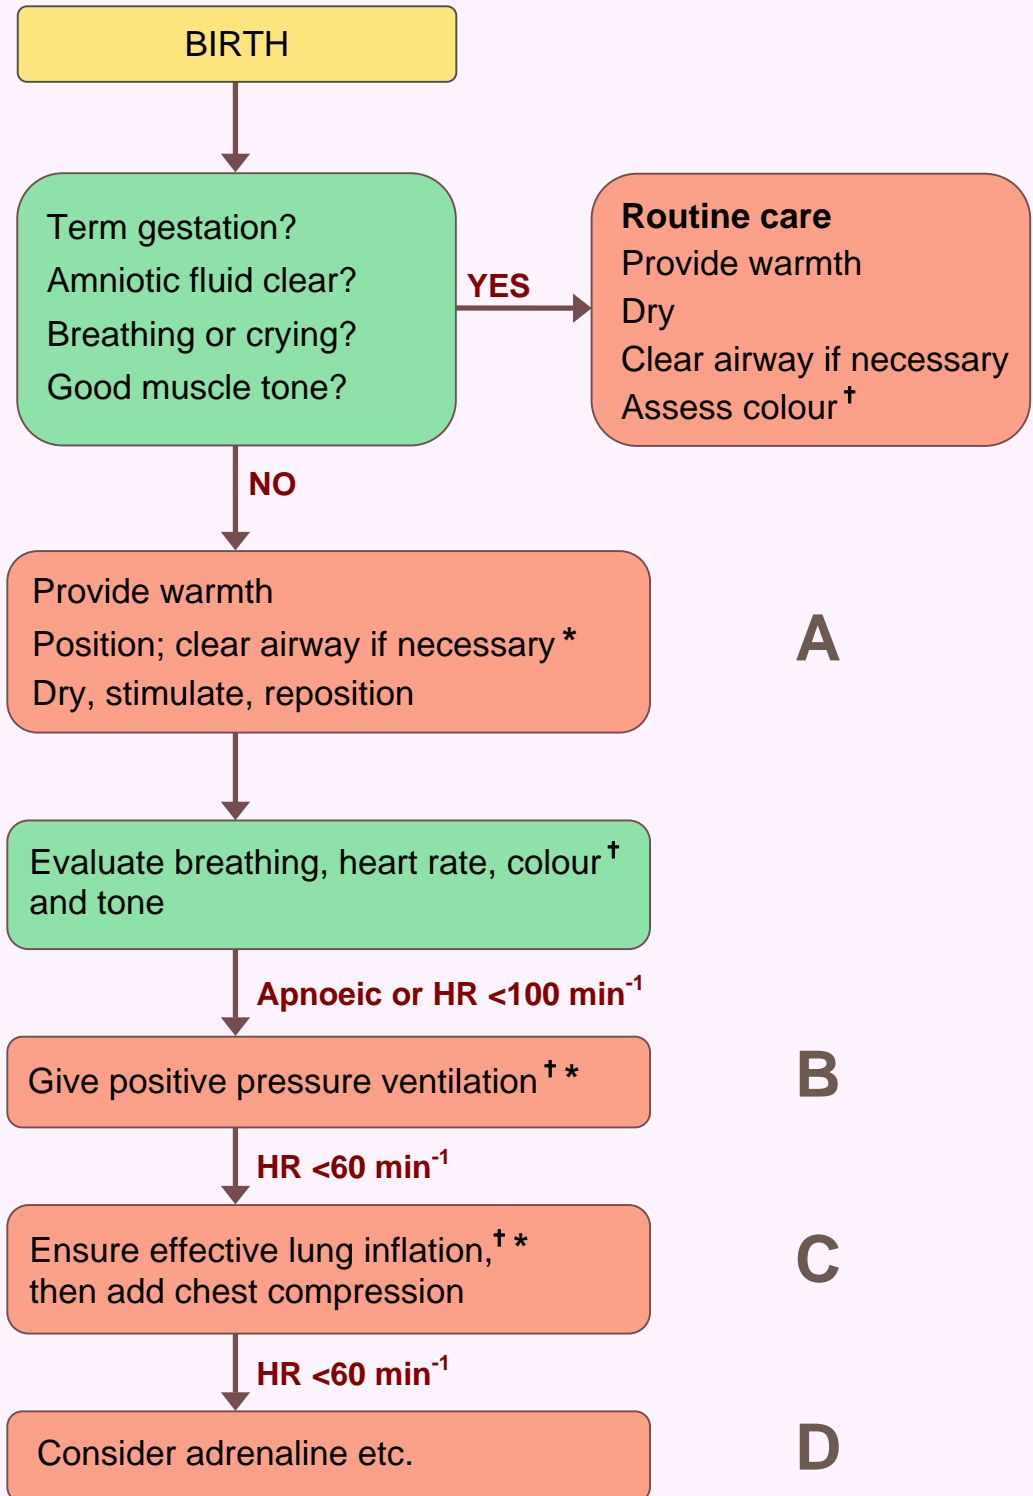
BIRTH

Term gestation?
Amniotic fluid clear?
Breathing or crying?
Good muscle tone?

YES

Routine care
Provide warmth
Dry
Clear airway if necessary
Assess colour †

NO

Provide warmth
Position; clear airway if necessary *
Dry, stimulate, reposition

A

Evaluate breathing, heart rate, colour † and tone

Apnoeic or HR <100 min$^{-1}$

Give positive pressure ventilation † *

B

HR <60 min$^{-1}$

Ensure effective lung inflation, † * then add chest compression

C

HR <60 min$^{-1}$

Consider adrenaline etc.

D